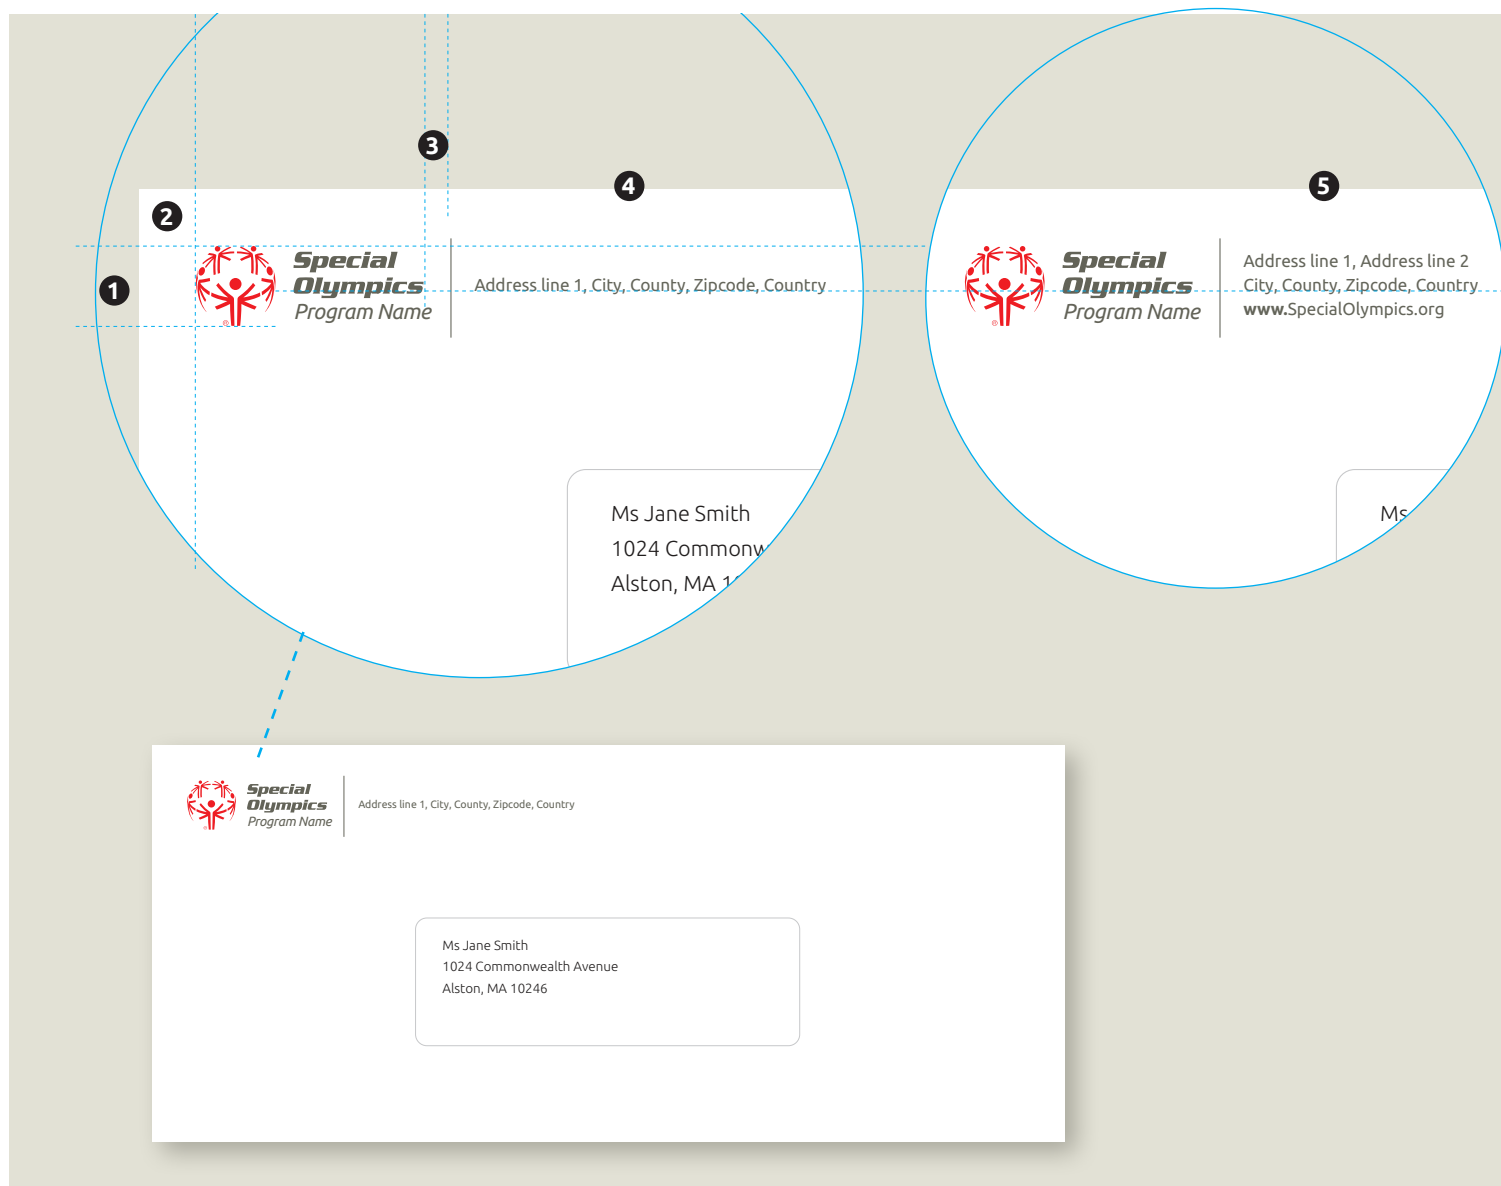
3

4

2

1

Special Olympics Program Name

Address line 1, City, County, Zipcode, Country

Ms Jane Smith
1024 Commonw
Alston, MA 1

5

Special Olympics Program Name

Address line 1, Address line 2
City, County, Zipcode, Country
www.SpecialOlympics.org

Ms

Special Olympics Program Name

Address line 1, City, County, Zipcode, Country

Ms Jane Smith
1024 Commonwealth Avenue
Alston, MA 10246